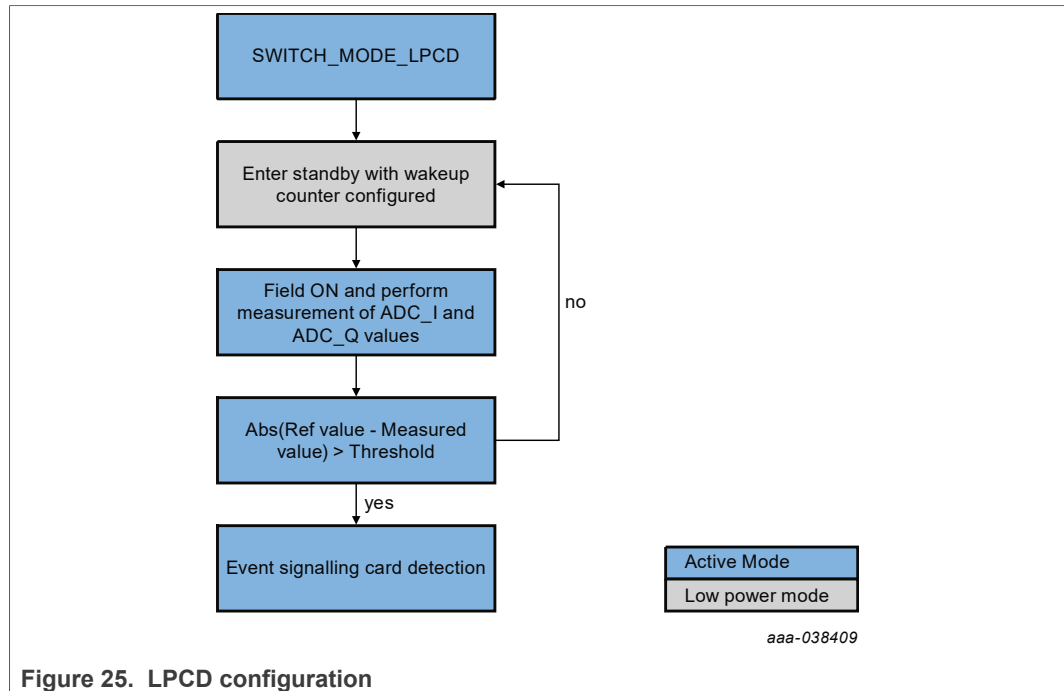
SWITCH_MODE_LPCD

Enter standby with wakeup counter configured

Field ON and perform measurement of ADC_I and ADC_Q values

no

Abs(Ref value - Measured value) > Threshold

yes

Event signalling card detection

Active Mode

Low power mode

aaa-038409

Figure 25. LPCD configuration